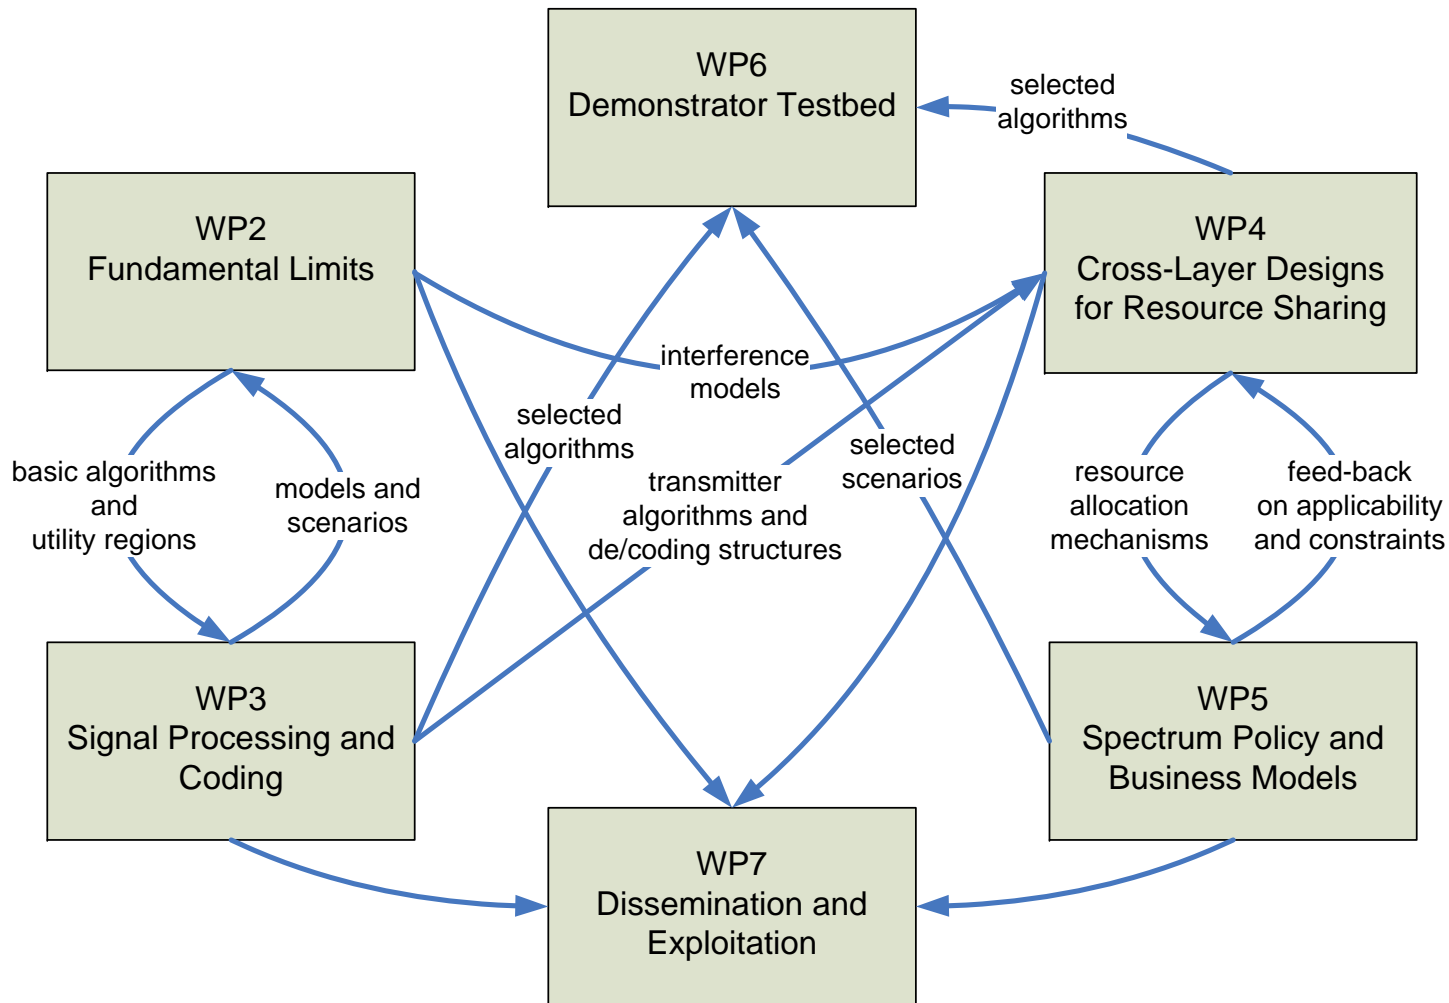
WP6
Demonstrator Testbed

selected algorithms

WP2
Fundamental Limits

WP4
Cross-Layer Designs for Resource Sharing

interference models

selected algorithms

selected scenarios

basic algorithms and utility regions

models and scenarios

transmitter algorithms and de/coding structures

resource allocation mechanisms

feed-back on applicability and constraints

WP3
Signal Processing and Coding

WP5
Spectrum Policy and Business Models

WP7
Dissemination and Exploitation